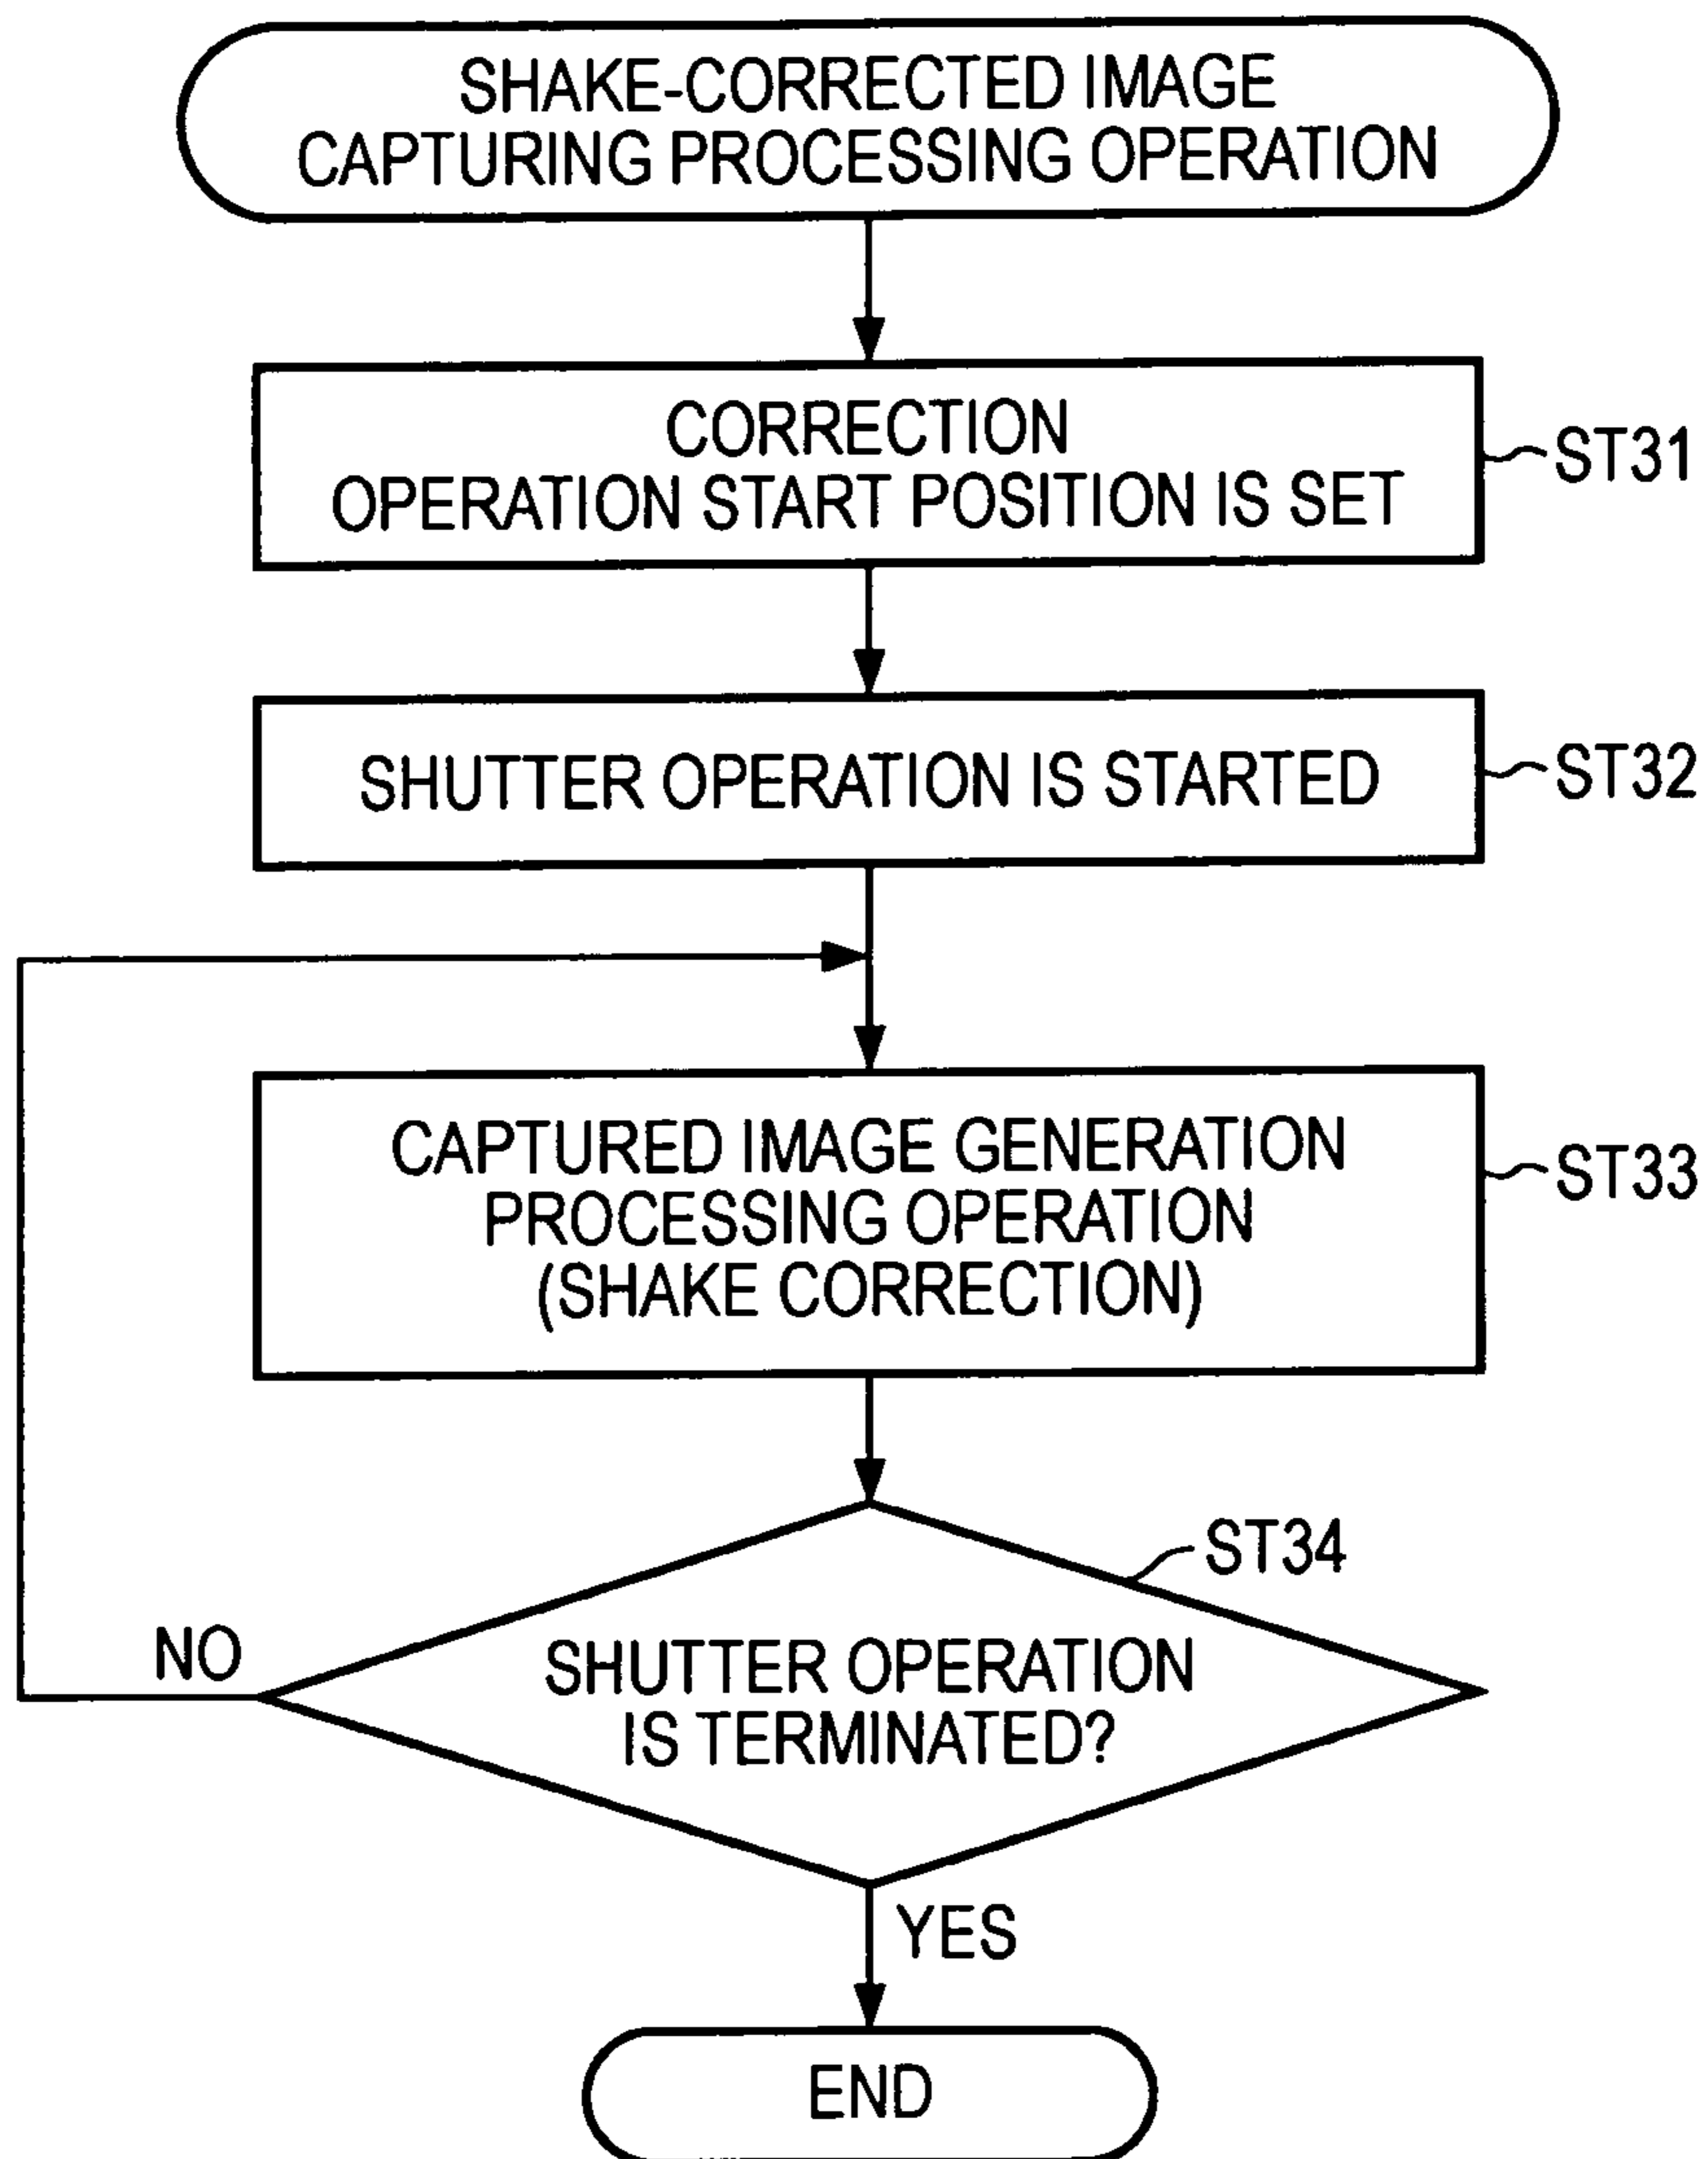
SHAKE-CORRECTED IMAGE CAPTURING PROCESSING OPERATION

CORRECTION OPERATION START POSITION IS SET

ST31

SHUTTER OPERATION IS STARTED

ST32

CAPTURED IMAGE GENERATION PROCESSING OPERATION (SHAKE CORRECTION)

ST33

ST34

NO

SHUTTER OPERATION IS TERMINATED?

YES

END